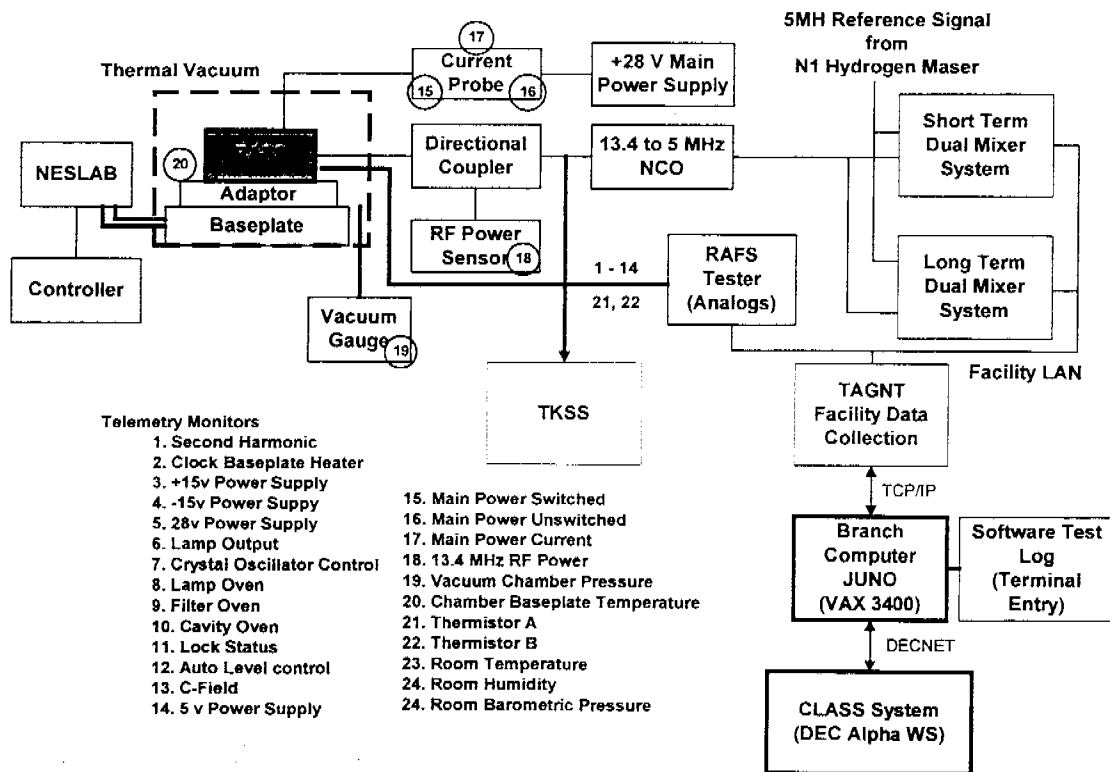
5MH Reference Signal from N1 Hydrogen Maser

Thermal Vacuum

17
Current Probe
15
16

+28 V Main Power Supply

20

NESLAB

Adaptor

Baseplate

Directional Coupler

13.4 to 5 MHz NCO

Short Term Dual Mixer System

RF Power Sensor
18

1 - 14

21, 22

RAFS Tester (Analogs)

Long Term Dual Mixer System

Controller

Vacuum Gauge
19

TKSS

Facility LAN

TAGNT Facility Data Collection

TCP/IP

Branch Computer JUNO (VAX 3400)

Software Test Log (Terminal Entry)

DECNET

CLASS System (DEC Alpha WS)

Telemetry Monitors
1. Second Harmonic
2. Clock Baseplate Heater
3. +15v Power Supply
4. -15v Power Suppy
5. 28v Power Supply
6. Lamp Output
7. Crystal Oscillator Control
8. Lamp Oven
9. Filter Oven
10. Cavity Oven
11. Lock Status
12. Auto Level control
13. C-Field
14. 5 v Power Supply

15. Main Power Switched
16. Main Power Unswitched
17. Main Power Current
18. 13.4 MHz RF Power
19. Vacuum Chamber Pressure
20. Chamber Baseplate Temperature
21. Thermistor A
22. Thermistor B
23. Room Temperature
24. Room Humidity
24. Room Barometric Pressure